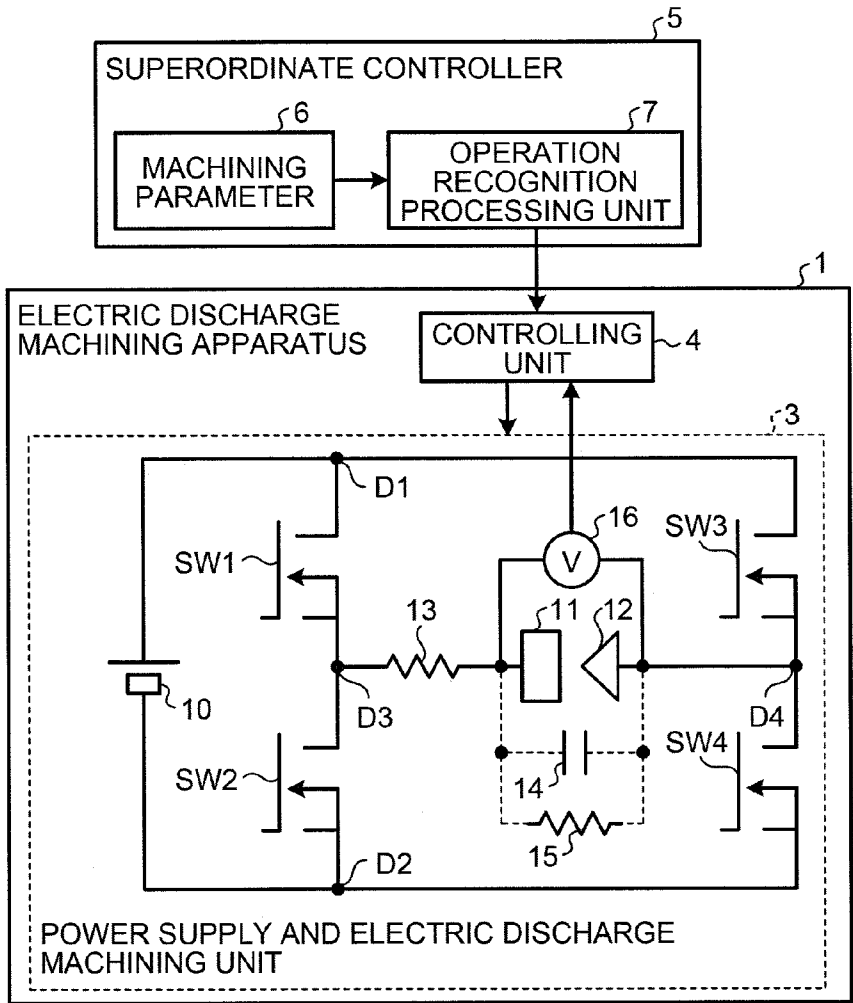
5
SUPERORDINATE CONTROLLER
6
MACHINING PARAMETER
7
OPERATION RECOGNITION PROCESSING UNIT
1
ELECTRIC DISCHARGE MACHINING APPARATUS
CONTROLLING UNIT
4
3
D1
SW1
16
V
SW3
13
11
12
10
D3
D4
SW2
14
SW4
15
D2
POWER SUPPLY AND ELECTRIC DISCHARGE MACHINING UNIT